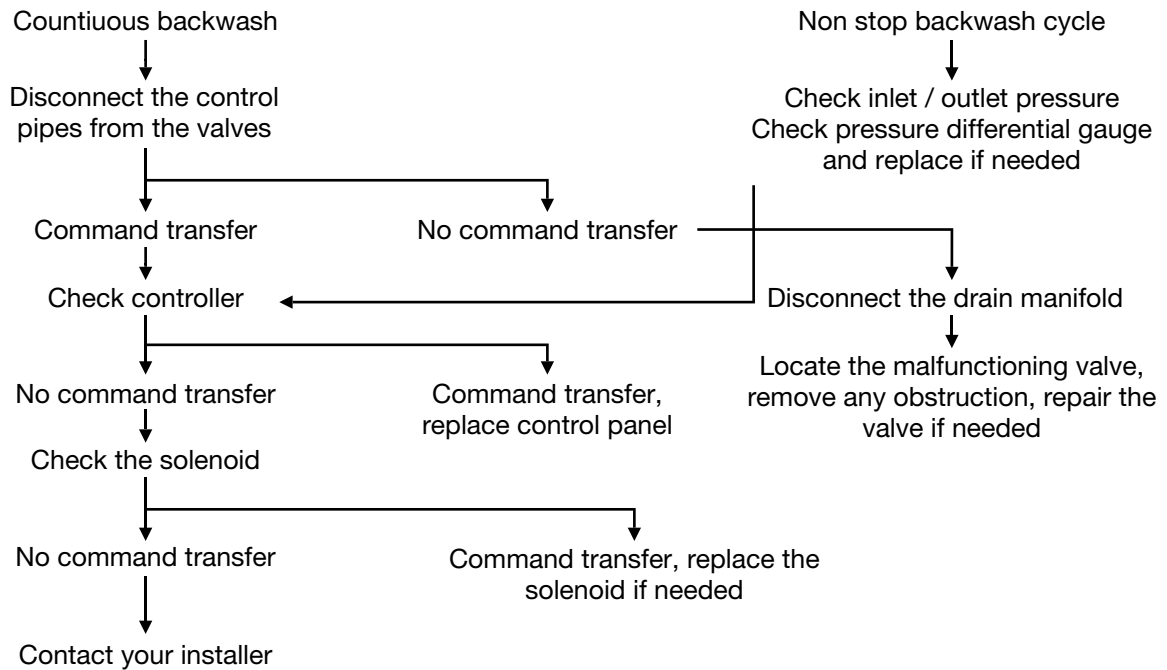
Countiuous backwash

Disconnect the control pipes from the valves

Command transfer

No command transfer

Check controller

No command transfer

Command transfer, replace control panel

Check the solenoid

No command transfer

Command transfer, replace the solenoid if needed

Contact your installer

Non stop backwash cycle

Check inlet / outlet pressure
Check pressure differential gauge and replace if needed

Disconnect the drain manifold

Locate the malfunctioning valve, remove any obstruction, repair the valve if needed